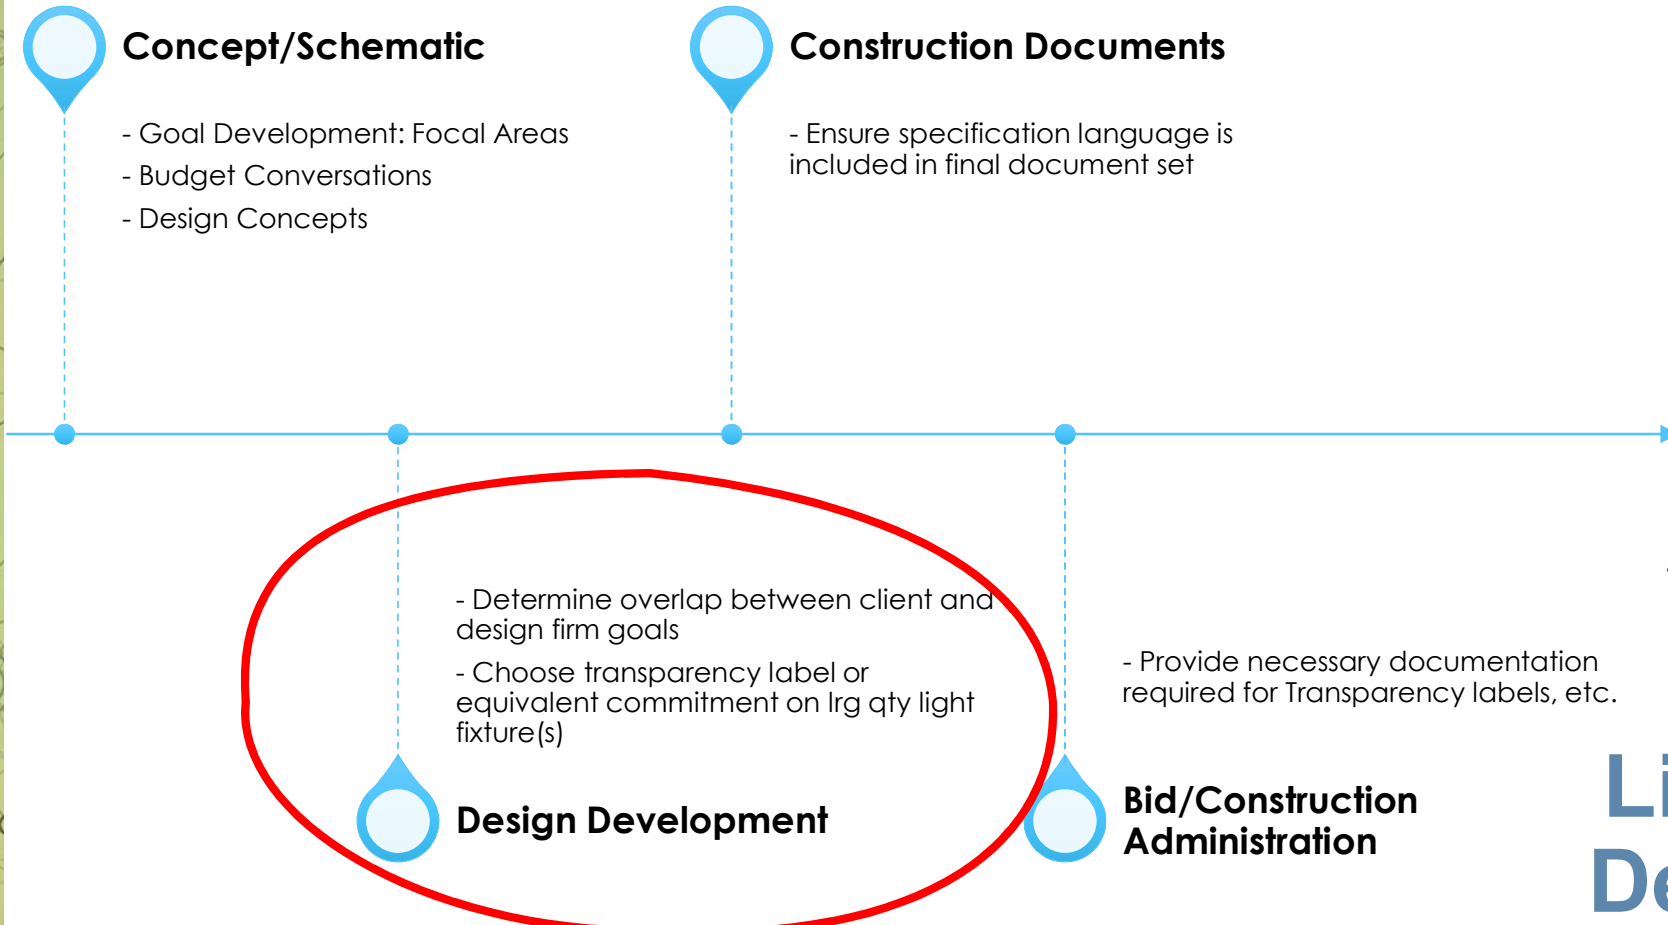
Concept/Schematic

- Goal Development: Focal Areas
- Budget Conversations
- Design Concepts

Construction Documents

- Ensure specification language is included in final document set

- Determine overlap between client and design firm goals
- Choose transparency label or equivalent commitment on lrg qty light fixture(s)

Design Development

- Provide necessary documentation required for Transparency labels, etc.

Bid/Construction Administration

Li
De